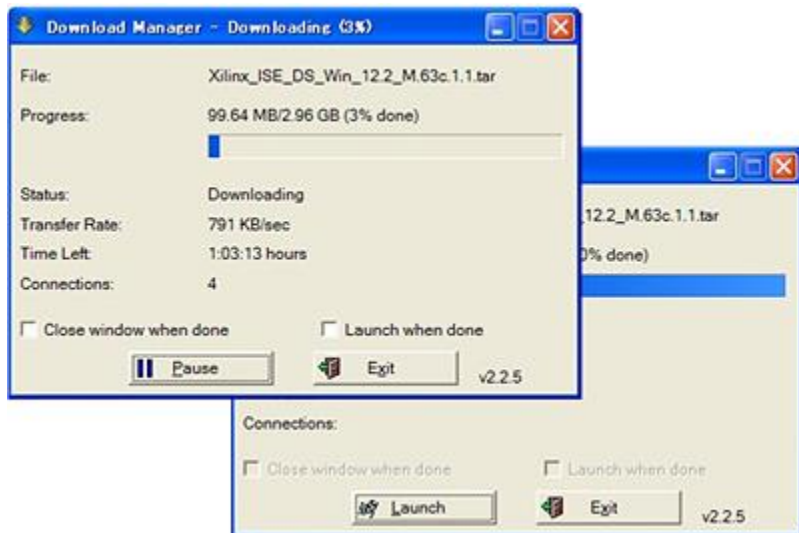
Download Manager - Downloading (3%)

File: Xilinx_ISE_DS_Win_12.2_M.63c.1.1.tar

Progress: 99.64 MB/2.96 GB (3% done)

Status: Downloading

Transfer Rate: 791 KB/sec

Time Left: 1:03:13 hours

Connections: 4

Close window when done

Launch when done

Pause

Exit

v2.2.5

12.2_M.63c.1.1.tar

0% done)

Connections:

Close window when done

Launch when done

Launch

Exit

v2.2.5